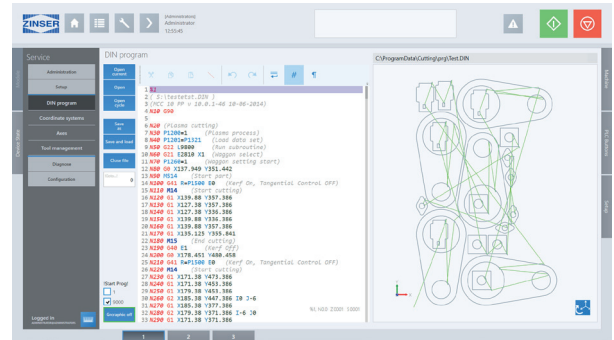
ZINSER
(Administration)
Administrator
12:55:43

Service
Administration
Setup
DIN program
Coordinate systems
Axis
Tool management
Diagnose
Configuration

DIN program
Open current
Open
Open cycle
Save as
Save and load
Close file
Select 0

C:\ProgramData\Cutting\prg\Test.DIN

1 %1
2 ( S:\testetst.DIN )
3 (MCC 10 PP v 10.0.1-48 10-06-2014)
4 N10 G90
5
6 N20 (Plasma cutting)
7 N30 P1200=1 (Plasma process)
8 N40 P1201=P1321 (Load data set)
9 N50 G22 L9000 (Run subroutine)
10 N60 G21 E2810 X1 (Waggon select)
11 N70 P1204=1 (waggon setting start)
12 N80 G0 X137.949 Y351.442
13 N90 M514 (Start part)
14 N100 G41 R=P1500 E0 (Kerf On, Tangential Control OFF)
15 N110 M14 (Start cutting)
16 N120 G1 X139.88 Y357.386
17 N130 G1 X127.38 Y357.386
18 N140 G1 X127.38 Y336.386
19 N150 G1 X139.88 Y336.386
20 N160 G1 X139.88 Y357.386
21 N170 G1 X135.125 Y355.841
22 N180 M15 (End cutting)
23 N190 G40 E1 (Kerf Off)
24 N200 G0 X178.451 Y488.458
25 N210 G41 R=P1500 E0 (Kerf On, Tangential Control OFF)
26 N220 M14 (Start cutting)
27 N230 G1 X171.38 Y473.386
28 N240 G1 X171.38 Y453.386
29 N250 G1 X179.38 Y451.386
30 N260 G2 X185.38 Y447.386 I0 J-6
31 N270 G1 X185.38 Y377.386
32 N280 G2 X179.38 Y371.386 I-6 J0
33 N290 G1 X171.38 Y371.386

NL N10 Z001 1001

Start Prog!
0000
Decryptic off
Logged in

1 2 3